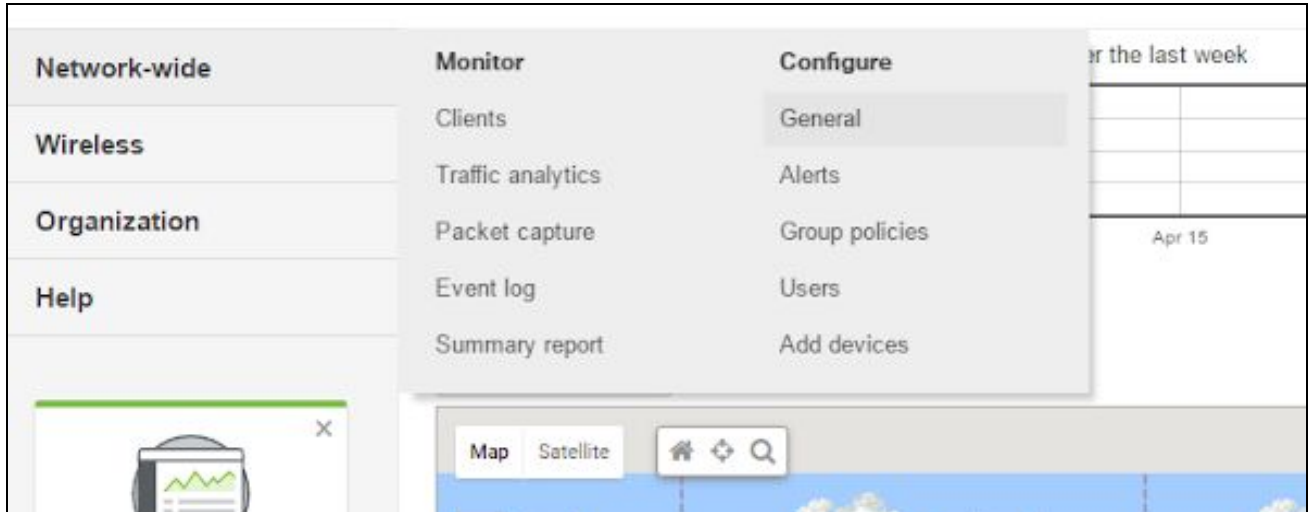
Network-wide
Wireless
Organization
Help

Monitor
Clients
Traffic analytics
Packet capture
Event log
Summary report

Configure
General
Alerts
Group policies
Users
Add devices

r the last week

Apr 15

×

Map Satellite